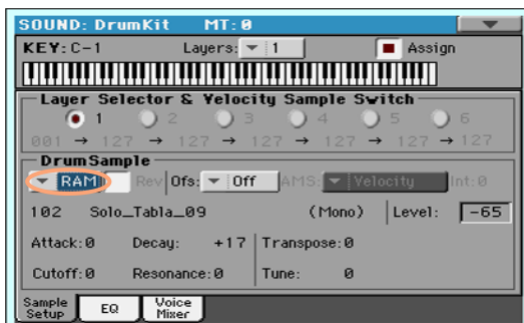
SOUND: DrumKit MT: 0

KEY: C-1 Layers: 1 Assign

Layer Selector & Velocity Sample Switch

1 2 3 4 5 6

001 → 127 → 127 → 127 → 127 → 127 → 127

DrumSample

RAM Rev Ofs: Off AMS: Velocity Int: 0

102 Solo_Tabla_09 (Mono) Level: -65

Attack: 0 Decay: +17 Transpose: 0

Cutoff: 0 Resonance: 0 Tune: 0

Sample Setup | EQ | Voice Mixer